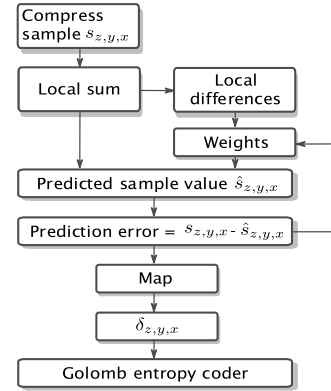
Compress sample $s_{z,y,x}$

Local sum

Local differences

Weights

Predicted sample value $\hat{s}_{z,y,x}$

Prediction error = $s_{z,y,x}$ - $\hat{s}_{z,y,x}$

Map

$\delta_{z,y,x}$

Golomb entropy coder